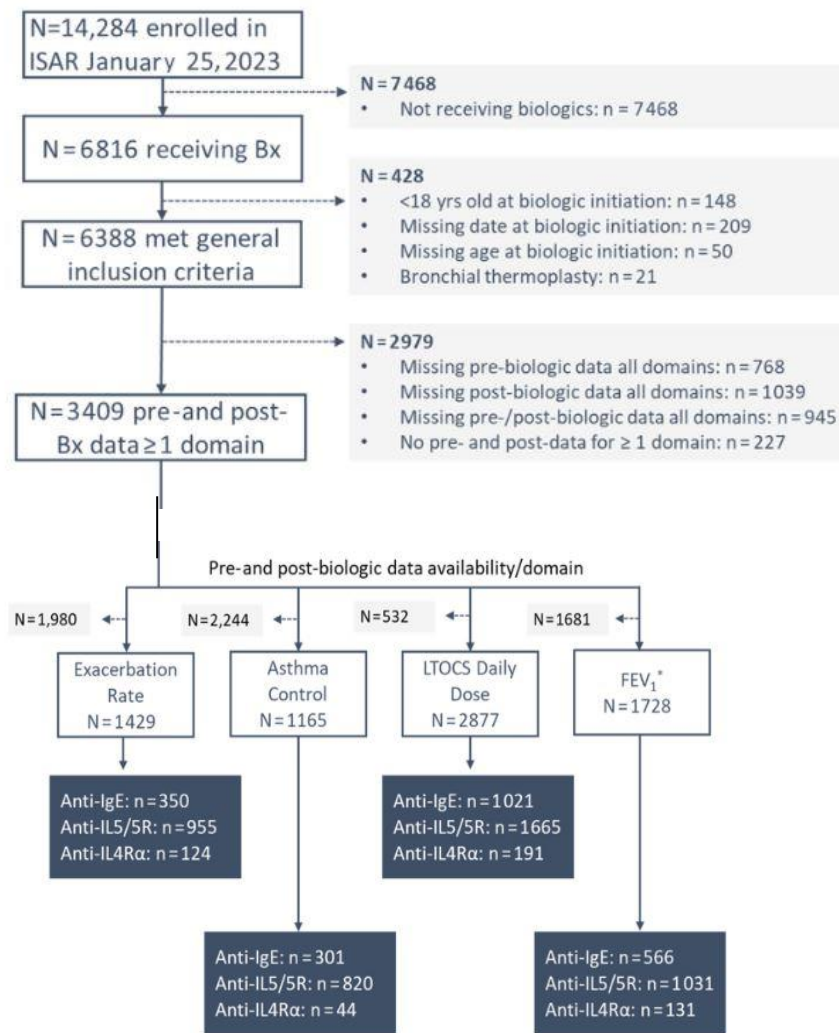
N=14,284 enrolled in ISAR January 25, 2023

N = 7468
• Not receiving biologics: n = 7468

N = 6816 receiving Bx

N = 428
• <18 yrs old at biologic initiation: n = 148
• Missing date at biologic initiation: n = 209
• Missing age at biologic initiation: n = 50
• Bronchial thermoplasty: n = 21

N = 6388 met general inclusion criteria

N = 2979
• Missing pre-biologic data all domains: n = 768
• Missing post-biologic data all domains: n = 1039
• Missing pre-/post-biologic data all domains: n = 945
• No pre- and post-data for ≥ 1 domain: n = 227

N = 3409 pre-and post-Bx data ≥ 1 domain

Pre-and post-biologic data availability/domain

N=1,980

N=2,244

N=532

N=1681

Exacerbation Rate
N=1429

Asthma Control
N = 1165

LTOCS Daily Dose
N = 2877

$FEV_1^*$
N = 1728

Anti-IgE: n = 350
Anti-IL5/5R: n = 955
Anti-IL4Rα: n = 124

Anti-IgE: n = 1021
Anti-IL5/5R: n = 1665
Anti-IL4Rα: n = 191

Anti-IgE: n = 301
Anti-IL5/5R: n = 820
Anti-IL4Rα: n = 44

Anti-IgE: n = 566
Anti-IL5/5R: n = 1031
Anti-IL4Rα: n = 131